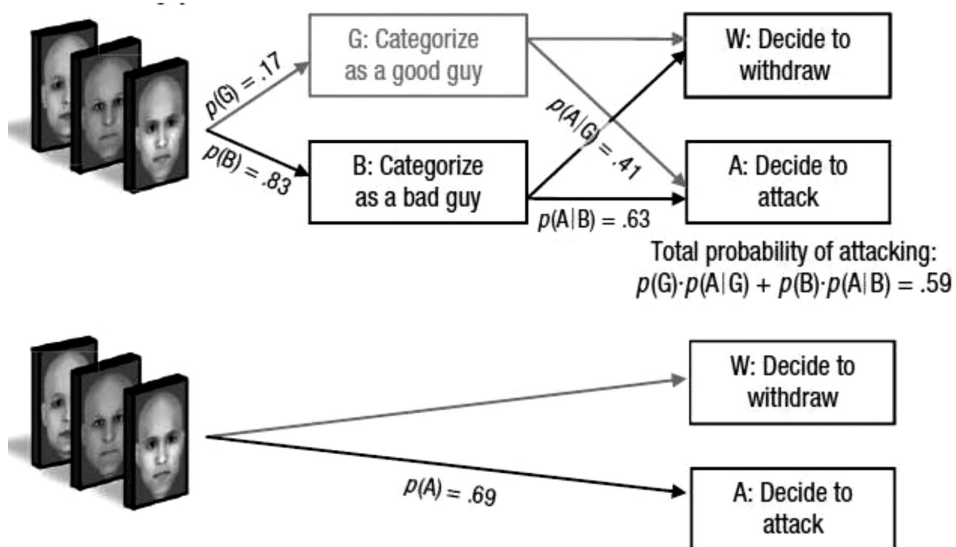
G: Categorize as a good guy

W: Decide to withdraw

$p(G) = .17$

$p(B) = .83$

B: Categorize as a bad guy

$p(A|G) = .41$

A: Decide to attack

$p(A|B) = .63$

Total probability of attacking:
$p(G) \cdot p(A|G) + p(B) \cdot p(A|B) = .59$

W: Decide to withdraw

$p(A) = .69$

A: Decide to attack